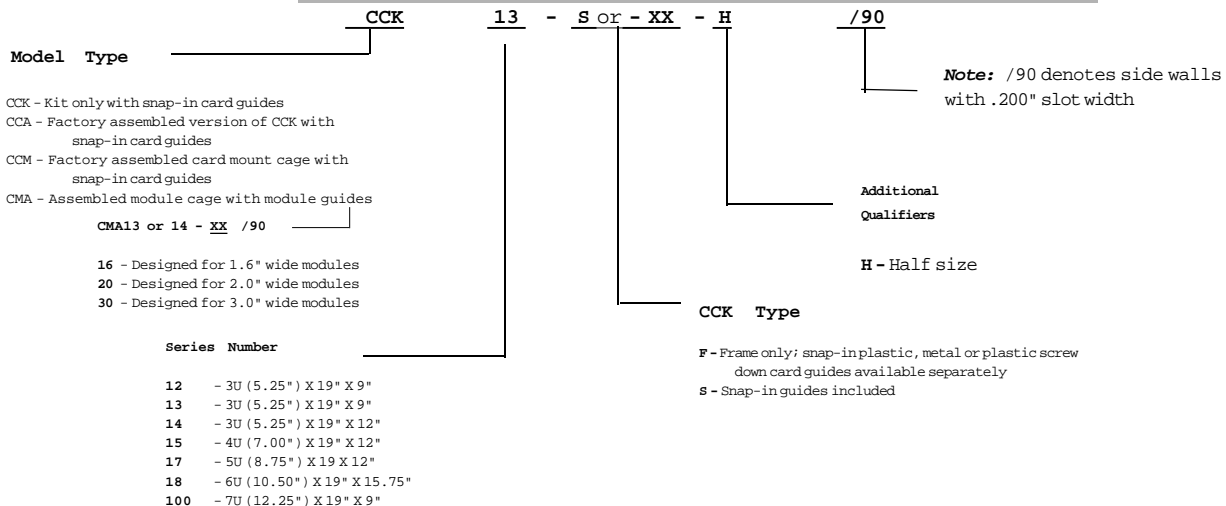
CCK 13 - S or - XX - H /90

Model Type

CCK - Kit only with snap-in card guides
CCA - Factory assembled version of CCK with snap-in card guides
CCM - Factory assembled card mount cage with snap-in card guides
CMA - Assembled module cage with module guides

CMA13 or 14 - XX /90

16 - Designed for 1.6" wide modules
20 - Designed for 2.0" wide modules
30 - Designed for 3.0" wide modules

Series Number

12 - 3U (5.25") X 19" X 9"
13 - 3U (5.25") X 19" X 9"
14 - 3U (5.25") X 19" X 12"
15 - 4U (7.00") X 19" X 12"
17 - 5U (8.75") X 19 X 12"
18 - 6U (10.50") X 19" X 15.75"
100 - 7U (12.25") X 19" X 9"

Note: /90 denotes side walls with .200" slot width

Additional Qualifiers

H - Half size

CCK Type

F - Frame only; snap-in plastic, metal or plastic screw down card guides available separately
S - Snap-in guides included